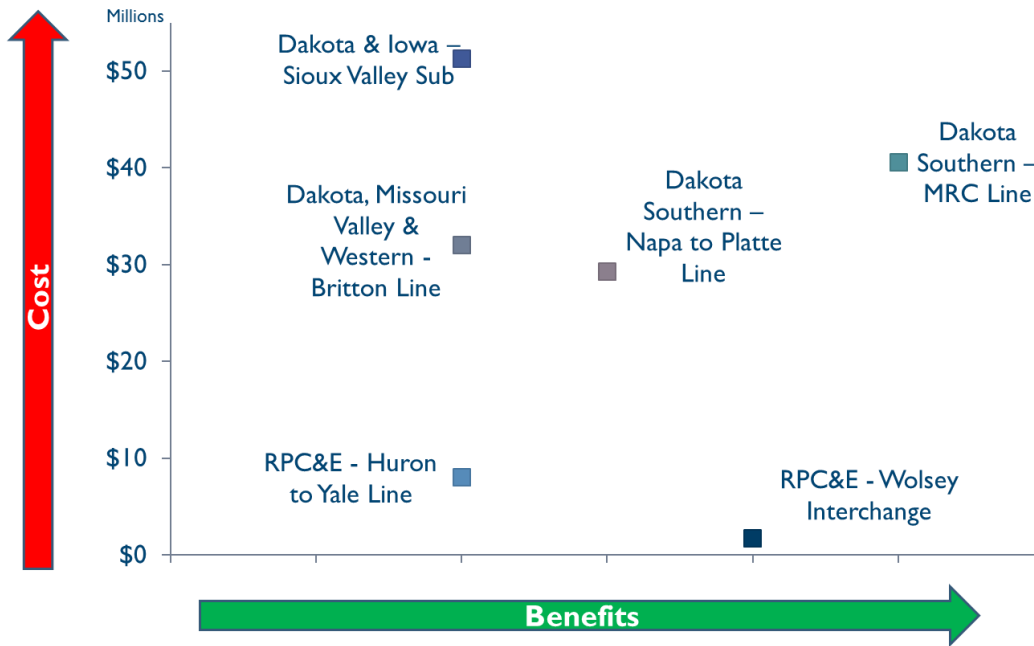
Cost

Millions

$50

$40

$30

$20

$10

$0

Dakota & Iowa – Sioux Valley Sub

Dakota Southern – MRC Line

Dakota, Missouri Valley & Western - Britton Line

Dakota Southern – Napa to Platte Line

RPC&E - Huron to Yale Line

RPC&E - Wolsey Interchange

Benefits